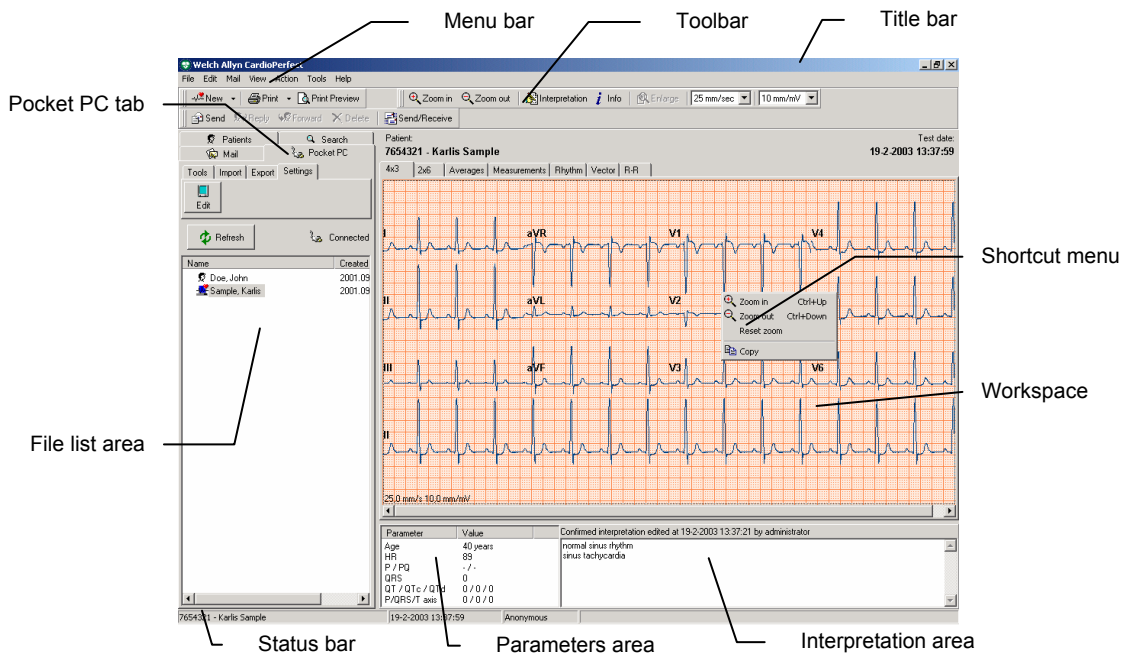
Menu bar
Toolbar
Title bar
Pocket PC tab
Welch Allyn CardioPerfect
File Edit Mail View Action Tools Help
New Print Print Preview Zoom in Zoom out Interpretation Info Enlarge 25 mm/sec 10 mm/mV
Send Reply Forward Delete Send/Receive
Patients Search
Mail Pocket PC
Tools Import Export Settings
Edit
Refresh Connected
| Name | Created |
|---|---|
| Doe, John | 2001.09 |
| Sample, Karlis | 2001.09 |

Patient:
7654321 - Karlis Sample
Test date:
19-2-2003 13:37:59
4x3 2x6 Averages Measurements Rhythm Vector R-R
I aVR V1 V4
II aVL V2
III aVF V3 V6
II
Zoom in Ctrl+Up
Zoom out Ctrl+Down
Reset zoom
Copy
Shortcut menu
Workspace
File list area
25,0 mm/s 10,0 mm/mV
| Parameter | Value |
|---|---|
| Age | 40 years |
| HR | 89 |
| P / PQ | - / - |
| QRS | 0 |
| QT / QTc / QTd | 0 / 0 / 0 |
| P/QRS/T axis | 0 / 0 / 0 |

Confirmed interpretation edited at 19-2-2003 13:37:21 by administrator
normal sinus rhythm
sinus tachycardia
7654321 - Karlis Sample 19-2-2003 13:37:59 Anonymous
Status bar
Parameters area
Interpretation area